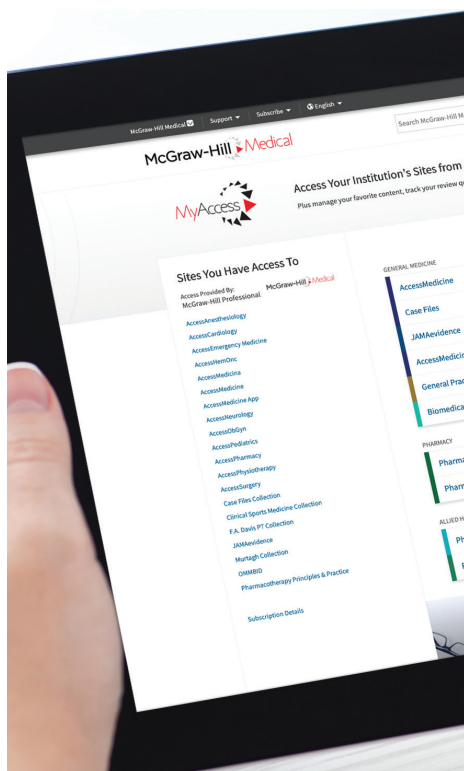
McGraw-Hill Medical | Support | Subscribe | English

Search McGraw-Hill M

McGraw-Hill Medical

MyAccess

Access Your Institution's Sites from

Plus manage your favorite content, track your review q

Sites You Have Access To

Access Provided By:
McGraw-Hill Professional

McGraw-Hill Medical

AccessAnesthesiology
AccessCardiology
AccessEmergency Medicine
AccessHemOnc
AccessMedicina
AccessMedicine
AccessMedicine App
AccessNeurology
AccessObGyn
AccessPediatrics
AccessPharmacy
AccessPhysiotherapy
AccessSurgery
Case Files Collection
Clinical Sports Medicine Collection
F.A. Davis PT Collection
JAMAevidence
Murtagh Collection
OMMBID
Pharmacotherapy Principles & Practice

Subscription Details

GENERAL MEDICINE

AccessMedicine

Case Files

JAMAevidence

AccessMedicin

General Prac

Biomedica

PHARMACY

Pharma

Pharm

ALLIED H

Ph

F